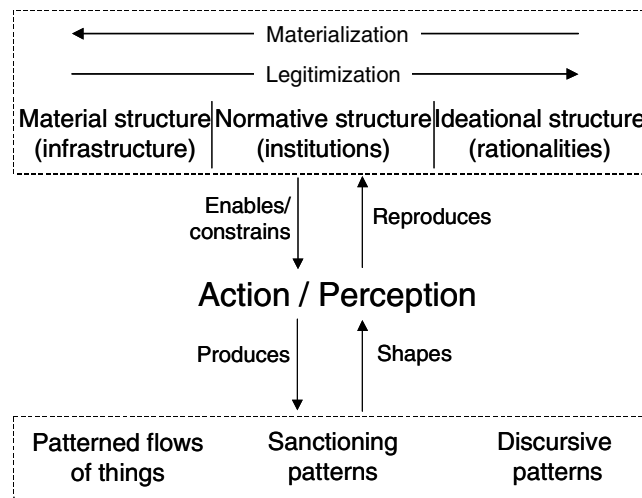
Materialization

Legitimization

Material structure (infrastructure)

Normative structure (institutions)

Ideational structure (rationalities)

Enables/ constrains

Reproduces

Action / Perception

Produces

Shapes

Patterned flows of things

Sanctioning patterns

Discursive patterns